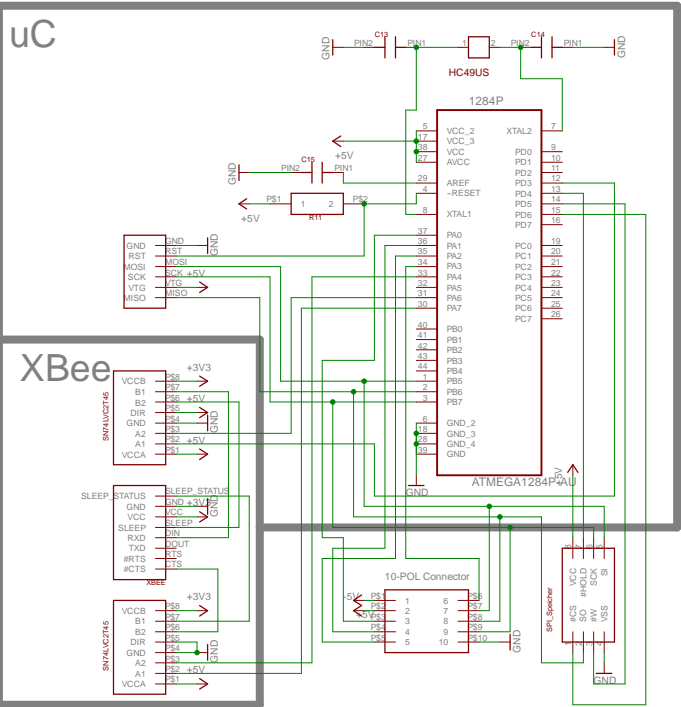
uC

GND PIN2 C13 PIN1 1 2 PIN2 C14 PIN1 GND
HC49US

1284P
5 VCC_2
17 VCC_3
38 VCC
27 AVCC
+5V
29 AREF
4 ~RESET
8 XTAL1
XTAL2 7
PD0 9
PD1 10
PD2 11
PD3 12
PD4 13
PD5 14
PD6 15
PD7 16

GND PIN2 C15 PIN1
P$1 1 R11 2 P$2
+5V

GND RST MOSI SCK VTG MISO
GND RST MOSI SCK +5V VTG MISO

37 PA0
36 PA1
35 PA2
34 PA3
33 PA4
32 PA5
31 PA6
30 PA7
PC0 19
PC1 20
PC2 21
PC3 22
PC4 23
PC5 24
PC6 25
PC7 26
40 PB0
41 PB1
42 PB2
43 PB3
44 PB4
1 PB5
2 PB6
3 PB7
6 GND_2
18 GND_3
28 GND_4
39 GND
GND
ATMEGA1284P-AU

XBee

+3V3
VCCB P$8
B1 P$7
B2 P$6 +5V
DIR P$5
GND P$4
A2 P$3 GND
A1 P$2 +5V
VCCA P$1
SN74LVC2T45

SLEEP_STATUS SLEEP_STATUS
GND GND
VCC VCC +3V3
SLEEP SLEEP
RXD DIN
TXD DOUT
#RTS RTS
#CTS CTS
XBEE

+3V3
VCCB P$8
B1 P$7
B2 P$6
DIR P$5
GND P$4 GND
A2 P$3
A1 P$2 +5V
VCCA P$1
SN74LVC2T45

10-POL Connector
+5V P$1 1 6 P$6
P$2 2 7 P$7
P$3 3 8 P$8
P$4 4 9 P$9
P$5 5 10 P$10
GND

+5V
VCC #HOLD SCK SI
#CS SO #W VSS
SPI_Speicher
GND